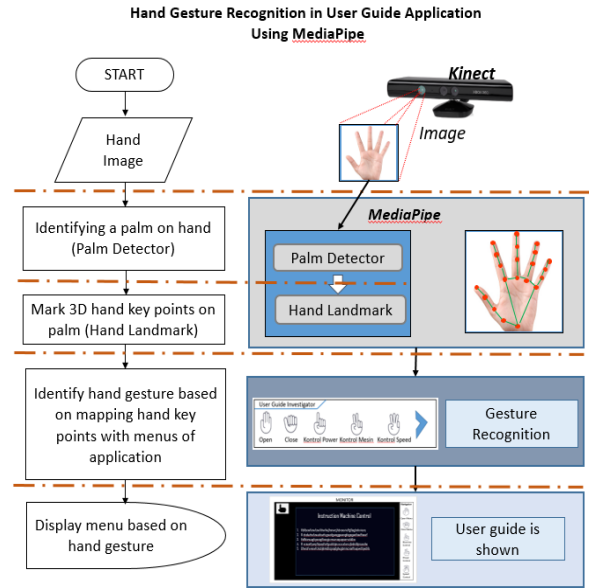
Hand Gesture Recognition in User Guide Application Using MediaPipe

START

Hand Image

Kinect

Image

Identifying a palm on hand (Palm Detector)

MediaPipe

Palm Detector

Hand Landmark

Mark 3D hand key points on palm (Hand Landmark)

Identify hand gesture based on mapping hand key points with menus of application

User Guide Investigator

Open Close Kontrol Power Kontrol Mesin Kontrol Speed

Gesture Recognition

Display menu based on hand gesture

MONITOR

Instruction Machine Control

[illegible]

User guide is shown